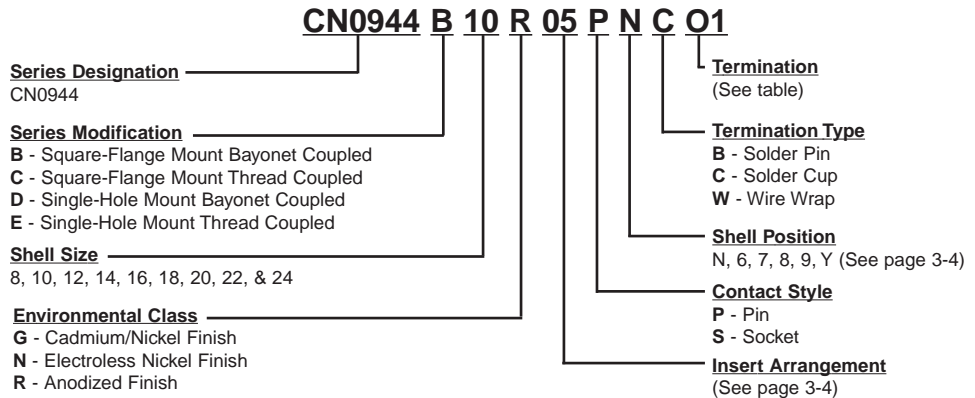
CN0944 B 10 R 05 P N C O1

Series Designation
CN0944

Series Modification
B - Square-Flange Mount Bayonet Coupled
C - Square-Flange Mount Thread Coupled
D - Single-Hole Mount Bayonet Coupled
E - Single-Hole Mount Thread Coupled

Shell Size
8, 10, 12, 14, 16, 18, 20, 22, & 24

Environmental Class
G - Cadmium/Nickel Finish
N - Electroless Nickel Finish
R - Anodized Finish

Termination
(See table)

Termination Type
B - Solder Pin
C - Solder Cup
W - Wire Wrap

Shell Position
N, 6, 7, 8, 9, Y (See page 3-4)

Contact Style
P - Pin
S - Socket

Insert Arrangement
(See page 3-4)